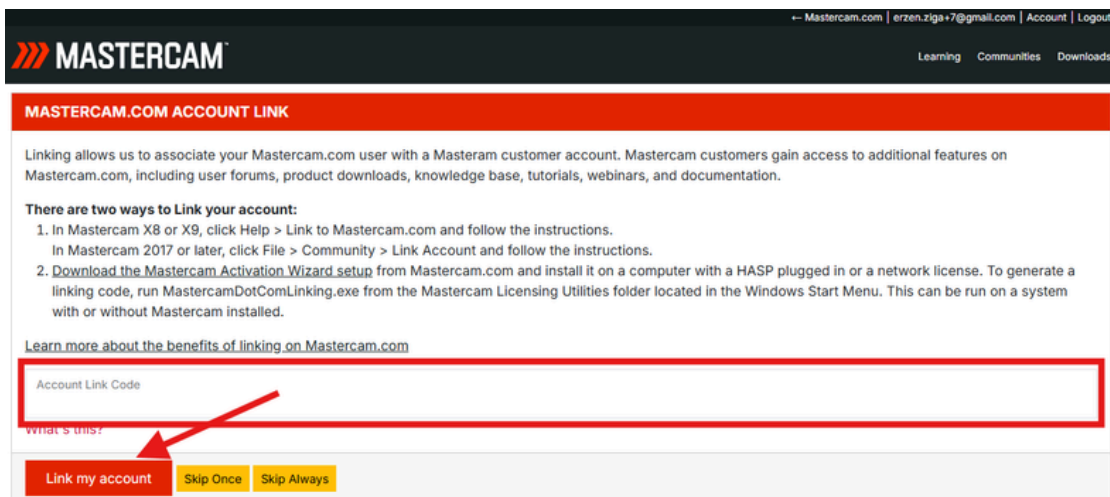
← Mastercam.com | erzen.ziga+7@gmail.com | Account | Logout

MASTERCAM

Learning Communities Downloads

MASTERCAM.COM ACCOUNT LINK

Linking allows us to associate your Mastercam.com user with a Masteram customer account. Mastercam customers gain access to additional features on Mastercam.com, including user forums, product downloads, knowledge base, tutorials, webinars, and documentation.

There are two ways to Link your account:
1. In Mastercam X8 or X9, click Help > Link to Mastercam.com and follow the instructions.
In Mastercam 2017 or later, click File > Community > Link Account and follow the instructions.
2. Download the Mastercam Activation Wizard setup from Mastercam.com and install it on a computer with a HASP plugged in or a network license. To generate a linking code, run MastercamDotComLinking.exe from the Mastercam Licensing Utilities folder located in the Windows Start Menu. This can be run on a system with or without Mastercam installed.

Learn more about the benefits of linking on Mastercam.com

Account Link Code

What's this?

Link my account Skip Once Skip Always